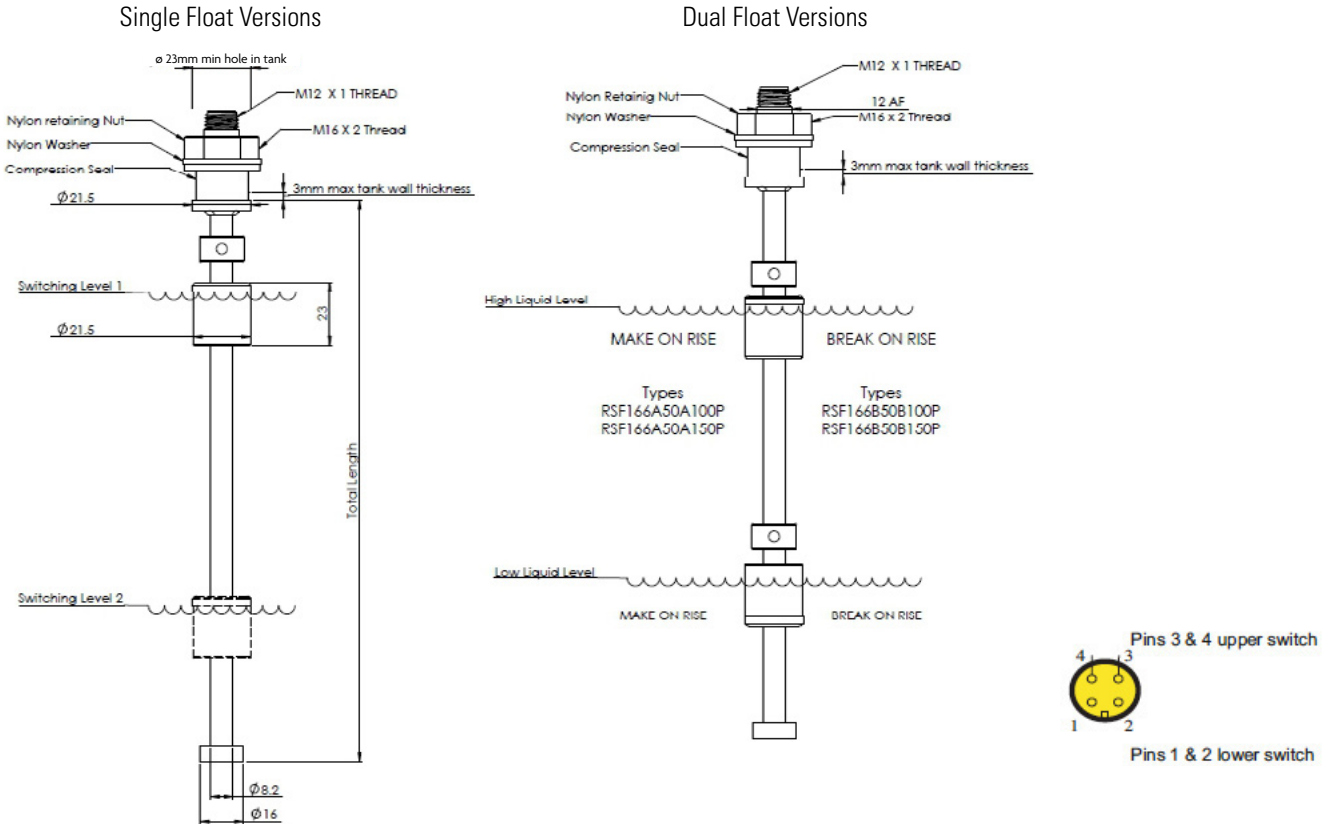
Single Float Versions

ø 23mm min hole in tank

M12 X 1 THREAD

Nylon retaining Nut

M16 X 2 Thread

Nylon Washer

Compression Seal

3mm max tank wall thickness

Ø21.5

Switching Level 1

23

Ø21.5

Total Length

Switching Level 2

Ø8.2

Ø16

Dual Float Versions

M12 X 1 THREAD

Nylon Retainig Nut

12 AF

Nylon Washer

M16 x 2 Thread

Compression Seal

3mm max tank wall thickness

High Liquid Level

MAKE ON RISE

BREAK ON RISE

Types
RSF166A50A100P
RSF166A50A150P

Types
RSF166B50B100P
RSF166B50B150P

Low Liquid Level

MAKE ON RISE

BREAK ON RISE

Pins 3 & 4 upper switch

4 3

1 2

Pins 1 & 2 lower switch